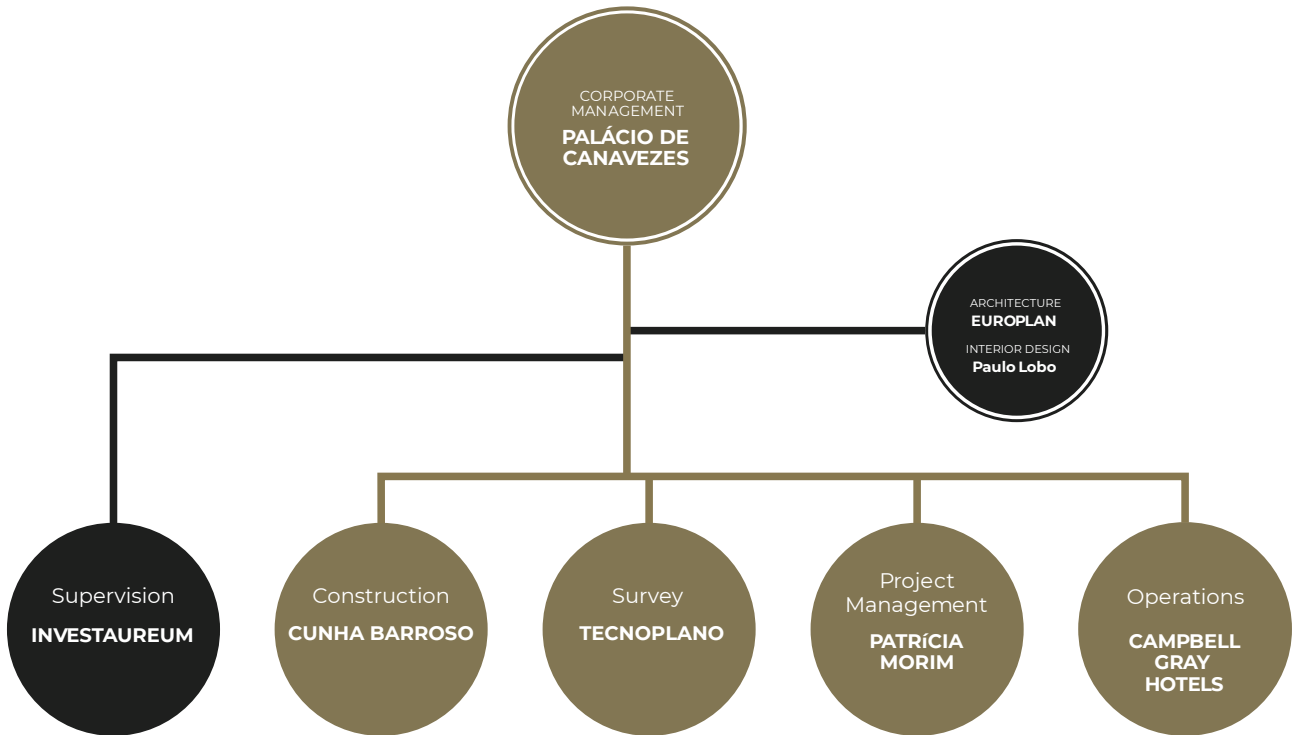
CORPORATE MANAGEMENT
PALÁCIO DE CANAVEZES

ARCHITECTURE
EUROPLAN
INTERIOR DESIGN
Paulo Lobo

Supervision
INVESTAUREUM

Construction
CUNHA BARROSO

Survey
TECNOPLANO

Project Management
PATRÍCIA MORIM

Operations
CAMPBELL GRAY HOTELS